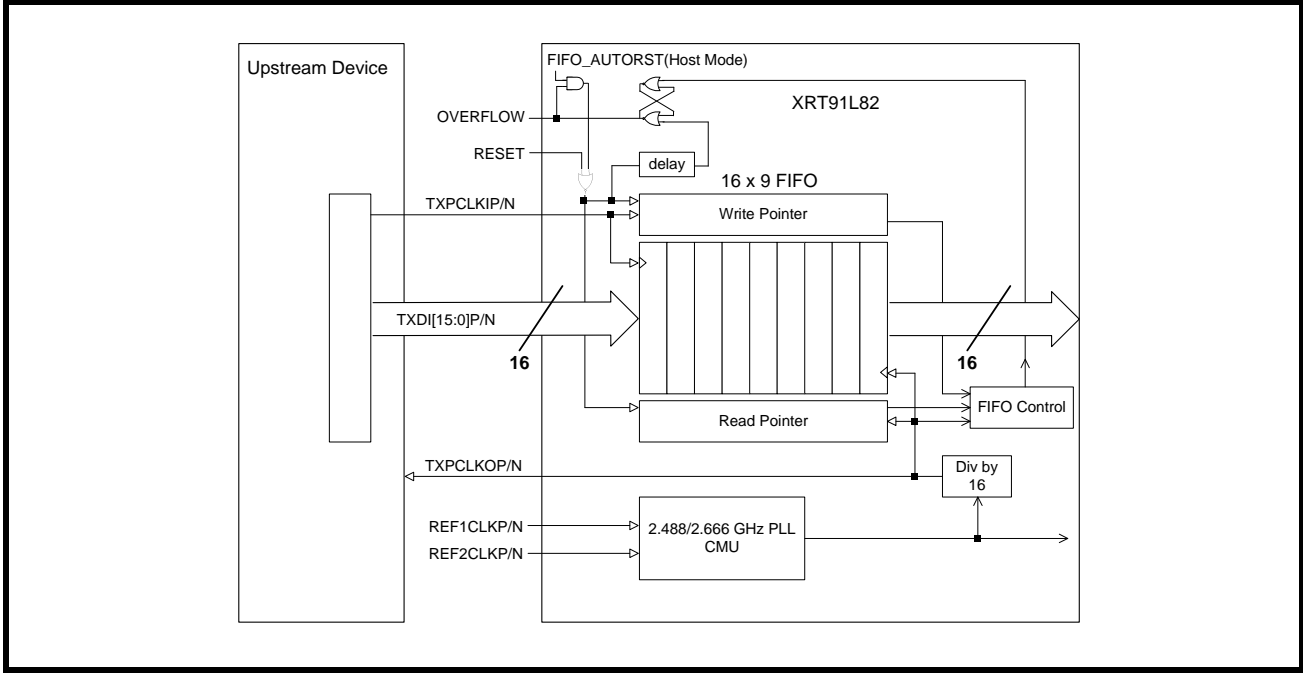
Upstream Device

FIFO_AUTORST(Host Mode)

XRT91L82

OVERFLOW

RESET

delay

16 x 9 FIFO

TXPCLKIP/N

Write Pointer

TXDI[15:0]P/N

16

16

Read Pointer

FIFO Control

TXPCLKOP/N

Div by 16

REF1CLKP/N

REF2CLKP/N

2.488/2.666 GHz PLL CMU